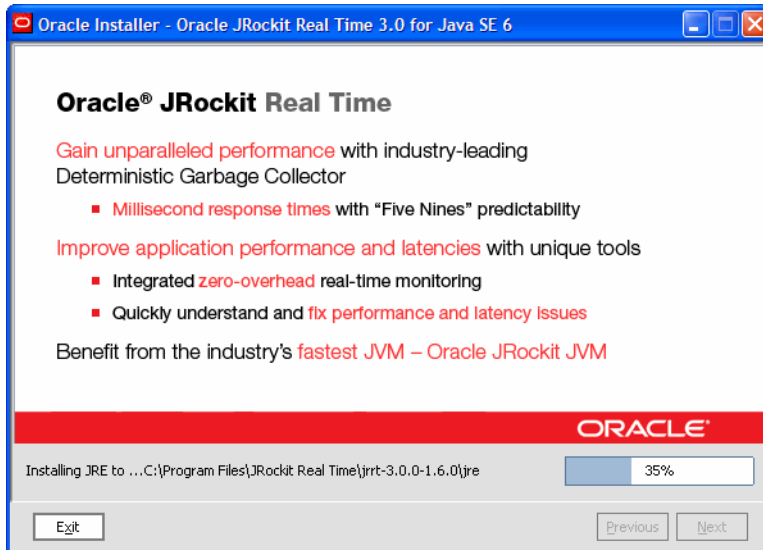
Oracle Installer - Oracle JRockit Real Time 3.0 for Java SE 6

Oracle® JRockit Real Time

Gain unparalleled performance with industry-leading Deterministic Garbage Collector

▪ Millisecond response times with "Five Nines" predictability

Improve application performance and latencies with unique tools

▪ Integrated zero-overhead real-time monitoring

▪ Quickly understand and fix performance and latency issues

Benefit from the industry's fastest JVM – Oracle JRockit JVM

ORACLE®

Installing JRE to ...C:\Program Files\JRockit Real Time\jrrt-3.0.0-1.6.0\jre

35%

Exit

Previous

Next